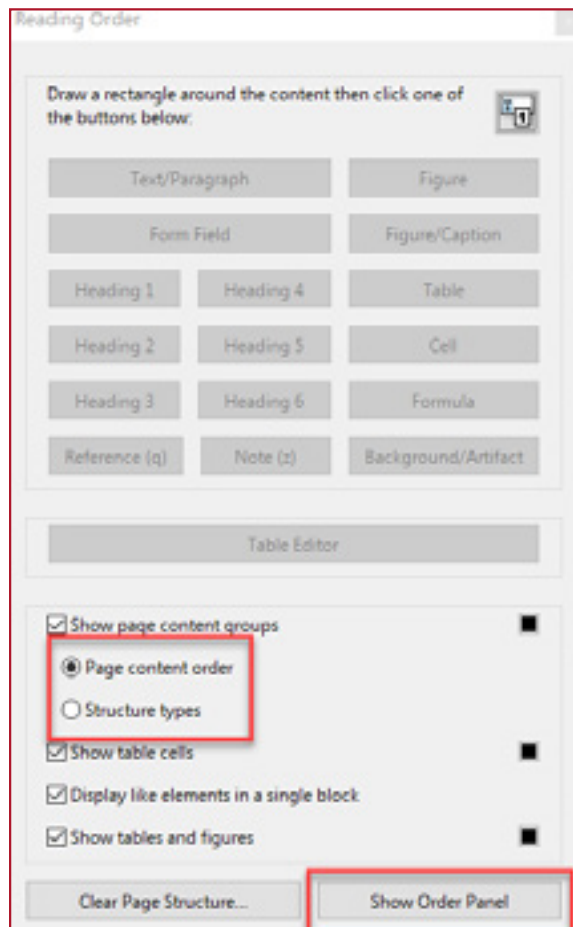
Reading Order

Draw a rectangle around the content then click one of the buttons below:

Text/Paragraph
Figure
Form Field
Figure/Caption
Heading 1
Heading 4
Table
Heading 2
Heading 5
Cell
Heading 3
Heading 6
Formula
Reference (q)
Note (z)
Background/Artifact

Table Editor

Show page content groups
Page content order
Structure types
Show table cells
Display like elements in a single block
Show tables and figures

Clear Page Structure...
Show Order Panel